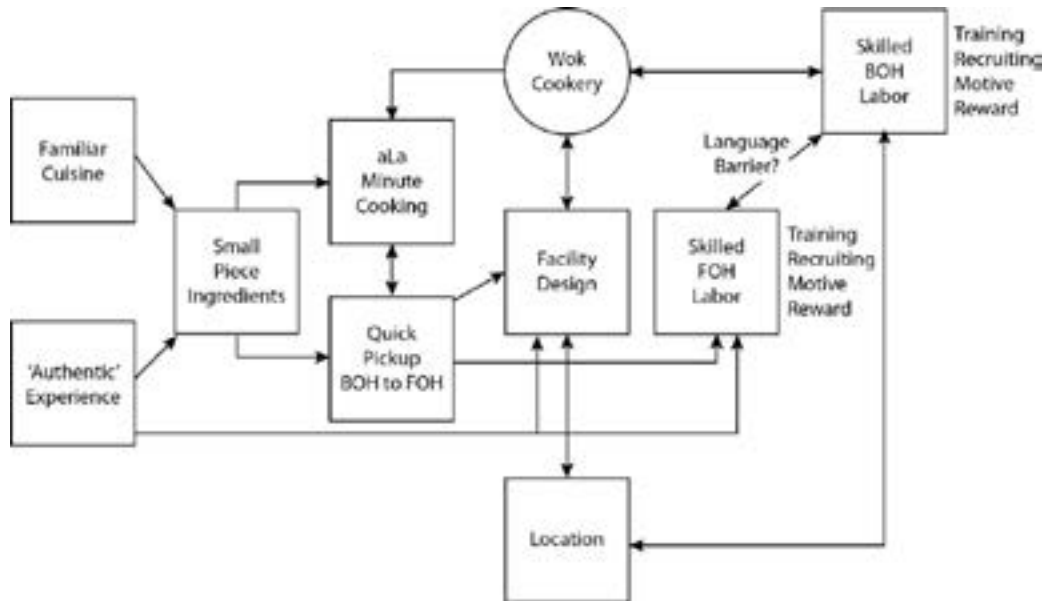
Wok Cookery

Skilled BOH Labor

Training Recruiting Motive Reward

Familiar Cuisine

aLa Minute Cooking

Language Barrier?

Small Piece Ingredients

Facility Design

Skilled FOH Labor

Training Recruiting Motive Reward

'Authentic' Experience

Quick Pickup BOH to FOH

Location